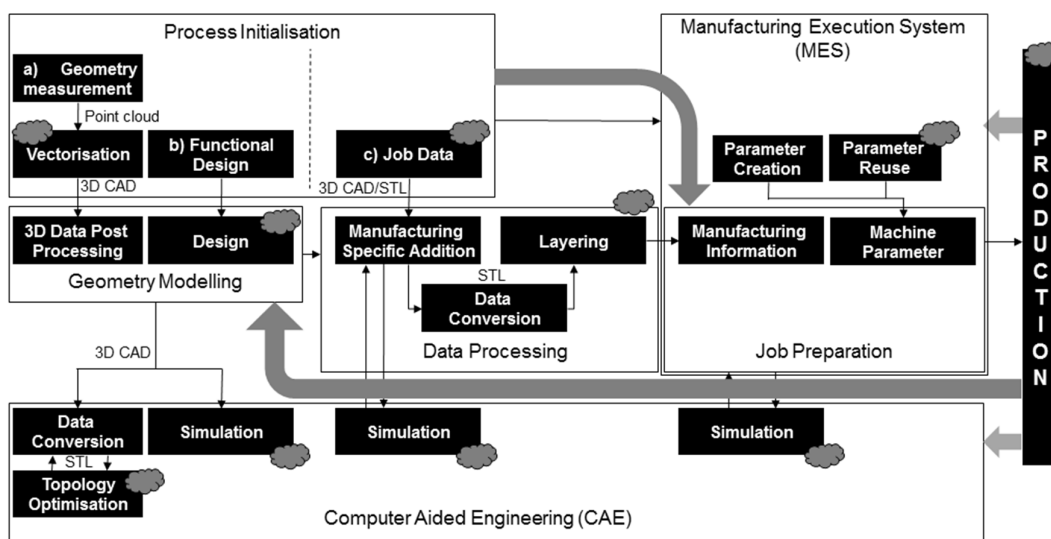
Process Initialisation

a) Geometry measurement

Point cloud

Vectorisation

b) Functional Design

c) Job Data

3D CAD

3D CAD/STL

3D Data Post Processing

Design

Geometry Modelling

Manufacturing Execution System (MES)

Parameter Creation

Parameter Reuse

Manufacturing Specific Addition

Layering

STL

Data Conversion

Data Processing

Manufacturing Information

Machine Parameter

Job Preparation

P R O D U C T I O N

3D CAD

Data Conversion

STL

Topology Optimisation

Simulation

Simulation

Simulation

Computer Aided Engineering (CAE)